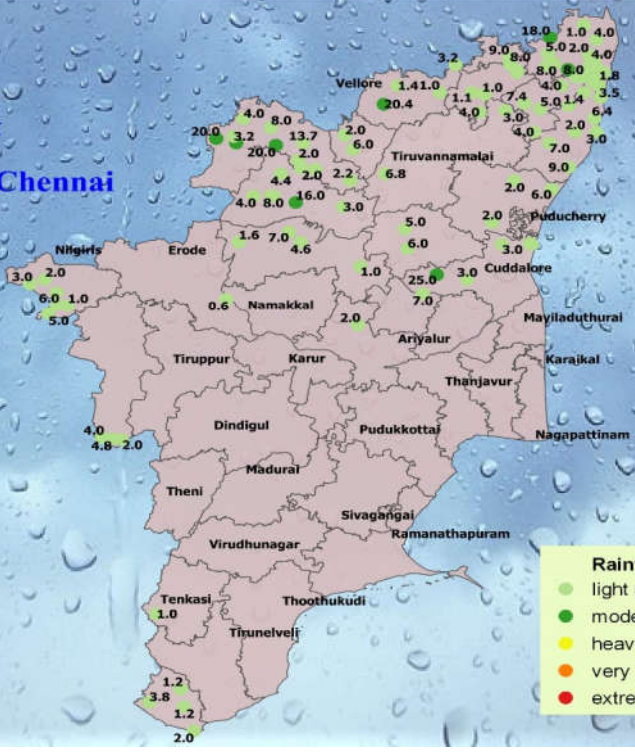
Chennai

18.0 1.0 4.0
9.0 5.0 2.0
3.2 8.0 4.0
8.0 8.0 1.8
Vellore 1.4 1.0 1.0 4.0 3.5
20.4 1.1 7.4 5.0 1.4 6.4
4.0 4.0 3.0 2.0
4.0 8.0 4.0 3.0
20.0 3.2 13.7 2.0 7.0
20.0 2.0 6.0 9.0
Tiruvannamalai
2.0 2.2 6.8
4.4 2.0 2.0 6.0
4.0 8.0 16.0 3.0
5.0 2.0 Puducherry
Nilgiris Erode 1.6 7.0 6.0
4.6 3.0
3.0 2.0 1.0 25.0 3.0 Cuddalore
6.0 1.0 0.6 Namakkal 7.0
5.0 2.0
Mayiladuthurai
Ariyalur
Tiruppur Karur Karaikal
Thanjavur
4.0 Dindigul Pudukkottai Nagapattinam
4.8 2.0
Madurai
Theni
Sivagangai
Ramanathapuram
Virudhunagar
Tenkasi
1.0 Thoothukudi
Tirunelveli
1.2
3.8
1.2
2.0

Rain
light
mode
heav
very
extre